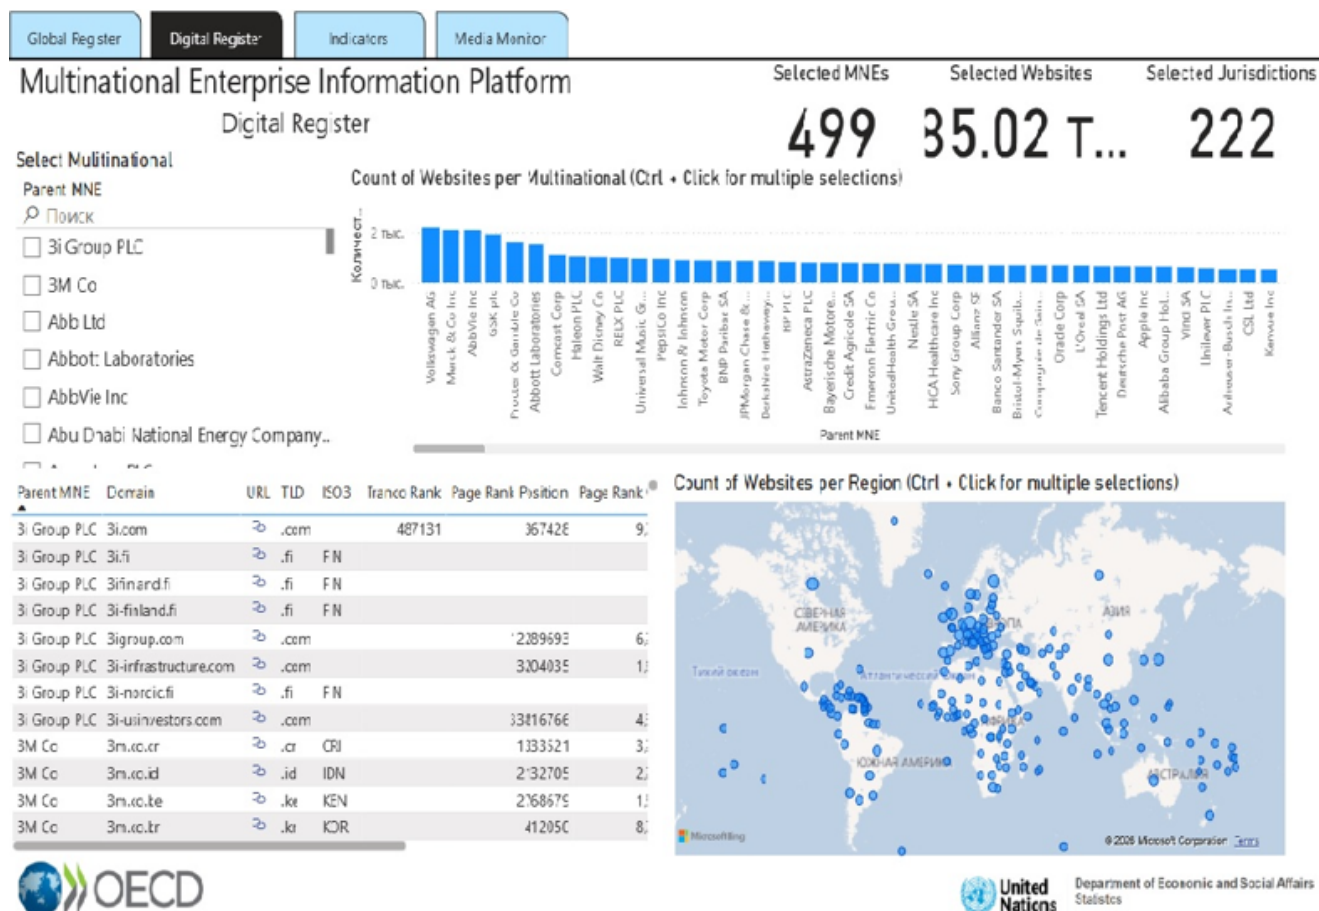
Global Register | Digital Register | Indicators | Media Monitor

Multinational Enterprise Information Platform

Digital Register

Selected MNEs
499

Selected Websites
35.02 T...

Selected Jurisdictions
222

Select Multinational
Parent MNE
Поиск
3i Group PLC
3M Co
Abb Ltd
Abbott Laboratories
AbbVie Inc
Abu Dhabi National Energy Company...

Count of Websites per Multinational (Ctrl + Click for multiple selections)

Количест...
2 тыс.
0 тыс.

Volkswagen AG, Merck & Co Inc, AbbVie Inc, GSK plc, Procter & Gamble Co, Abbott Laboratories, Comcast Corp, Haleon PLC, Walt Disney Co, RELX PLC, Universal Music G..., PepsiCo Inc, Johnson & Johnson, Toyota Motor Corp, BNP Paribas SA, JPMorgan Chase &..., Berkshire Hathaway..., BP PLC, AstraZeneca PLC, Bayerische Motore..., Credit Agricole SA, Emerson Electric Co, UnitedHealth Grou..., Nestle SA, HCA Healthcare Inc, Sony Group Corp, Allianz SE, Banco Santander SA, Bristol-Myers Squib..., Compagnie de Sain..., Oracle Corp, L'Oreal SA, Tencent Holdings Ltd, Deutsche Post AG, Apple Inc, Alibaba Group Hol..., Vinci SA, Unilever PLC, Anheuser-Busch In..., CSL Ltd, Kenvue Inc

Parent MNE

| Parent MNE | Domain | URL | TLD | ISO3 | Tranco Rank | Page Rank Position | Page Rank |
|---|---|---|---|---|---|---|---|
| 3i Group PLC | 3i.com | | .com | | 487131 | 367428 | 9 |
| 3i Group PLC | 3i.fi | | .fi | FIN | | | |
| 3i Group PLC | 3ifinland.fi | | .fi | FIN | | | |
| 3i Group PLC | 3i-finland.fi | | .fi | FIN | | | |
| 3i Group PLC | 3igroup.com | | .com | | | 12289693 | 6 |
| 3i Group PLC | 3i-infrastructure.com | | .com | | | 3204035 | 1 |
| 3i Group PLC | 3i-nordic.fi | | .fi | FIN | | | |
| 3i Group PLC | 3i-usinvestors.com | | .com | | | 33816766 | 4 |
| 3M Co | 3m.co.cr | | .cr | CRI | | 1333521 | 3 |
| 3M Co | 3m.co.id | | .id | IDN | | 2132705 | 2 |
| 3M Co | 3m.co.ke | | .ke | KEN | | 2768679 | 1 |
| 3M Co | 3m.co.kr | | .kr | KOR | | 412050 | 8 |

Count of Websites per Region (Ctrl + Click for multiple selections)

СЕВЕРНАЯ АМЕРИКА
ЕВРОПА
АЗИЯ
Тихий океан
Атлантический океан
АФРИКА
ЮЖНАЯ АМЕРИКА
АВСТРАЛИЯ
Microsoft Bing
© 2026 Microsoft Corporation Terms

OECD

United Nations
Department of Economic and Social Affairs
Statistics